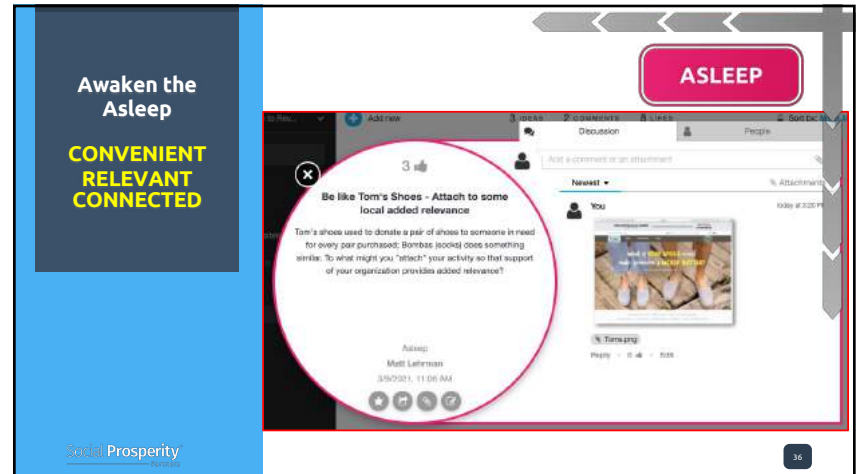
Awaken the Asleep

CONVENIENT RELEVANT CONNECTED

ASLEEP

Add new

3 IDEAS 2 COMMENTS 8 LIKES Sort by: M

Discussion

People

Add a comment or an attachment

Newest ▾

Attachments

You

today at 3:20 PM

Tom's.png

Reply · 0 · Edit

3

Be like Tom's Shoes - Attach to some local added relevance

Tom's shoes used to donate a pair of shoes to someone in need for every pair purchased; Bombas (socks) does something similar. To what might you "attach" your activity so that support of your organization provides added relevance?

Asleep

Matt Lehrman

3/9/2021, 11:06 AM

Social Prosperity

36